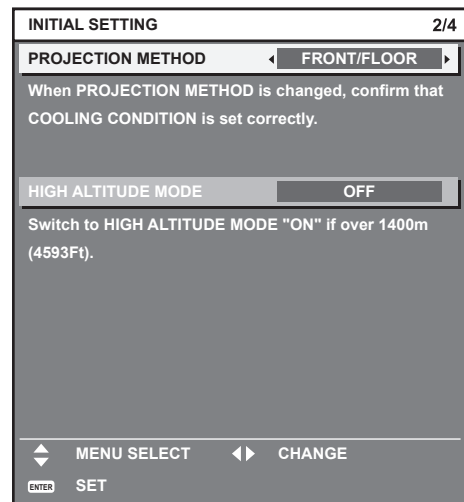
INITIAL SETTING 2/4

PROJECTION METHOD FRONT/FLOOR

When PROJECTION METHOD is changed, confirm that COOLING CONDITION is set correctly.

HIGH ALTITUDE MODE OFF

Switch to HIGH ALTITUDE MODE "ON" if over 1400m (4593Ft).

MENU SELECT CHANGE

ENTER SET